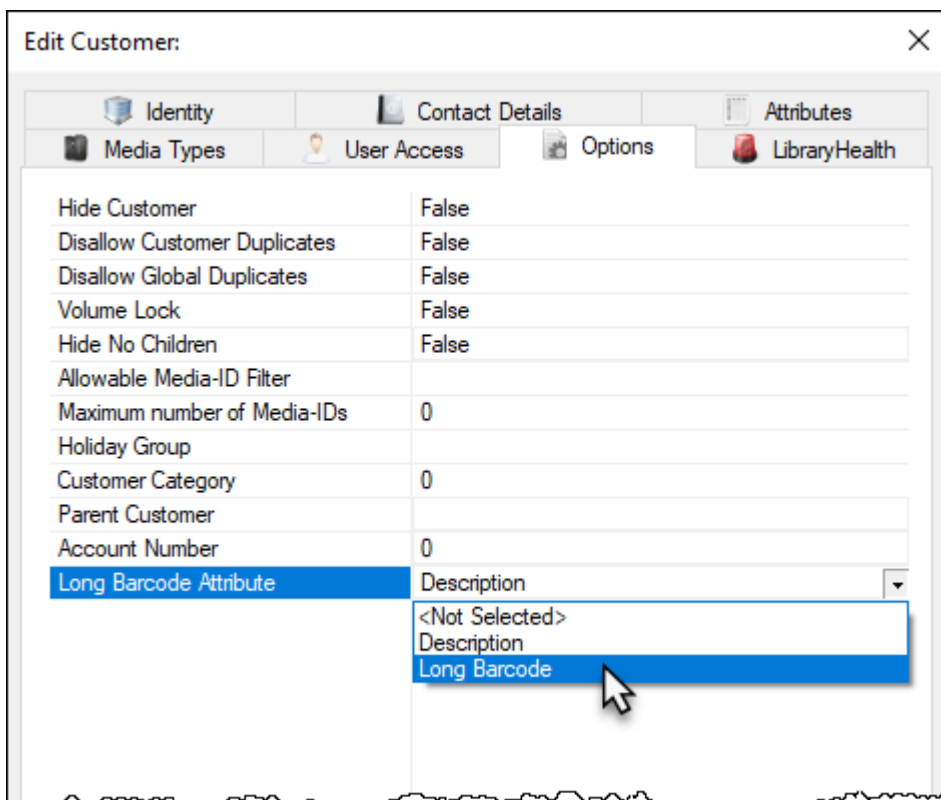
Edit Customer:

Identity | Contact Details | Attributes
Media Types | User Access | Options | LibraryHealth

| | |
|---|---|
| Hide Customer | False |
| Disallow Customer Duplicates | False |
| Disallow Global Duplicates | False |
| Volume Lock | False |
| Hide No Children | False |
| Allowable Media-ID Filter | |
| Maximum number of Media-IDs | 0 |
| Holiday Group | |
| Customer Category | 0 |
| Parent Customer | |
| Account Number | 0 |
| Long Barcode Attribute | Description |

<Not Selected>
Description
Long Barcode